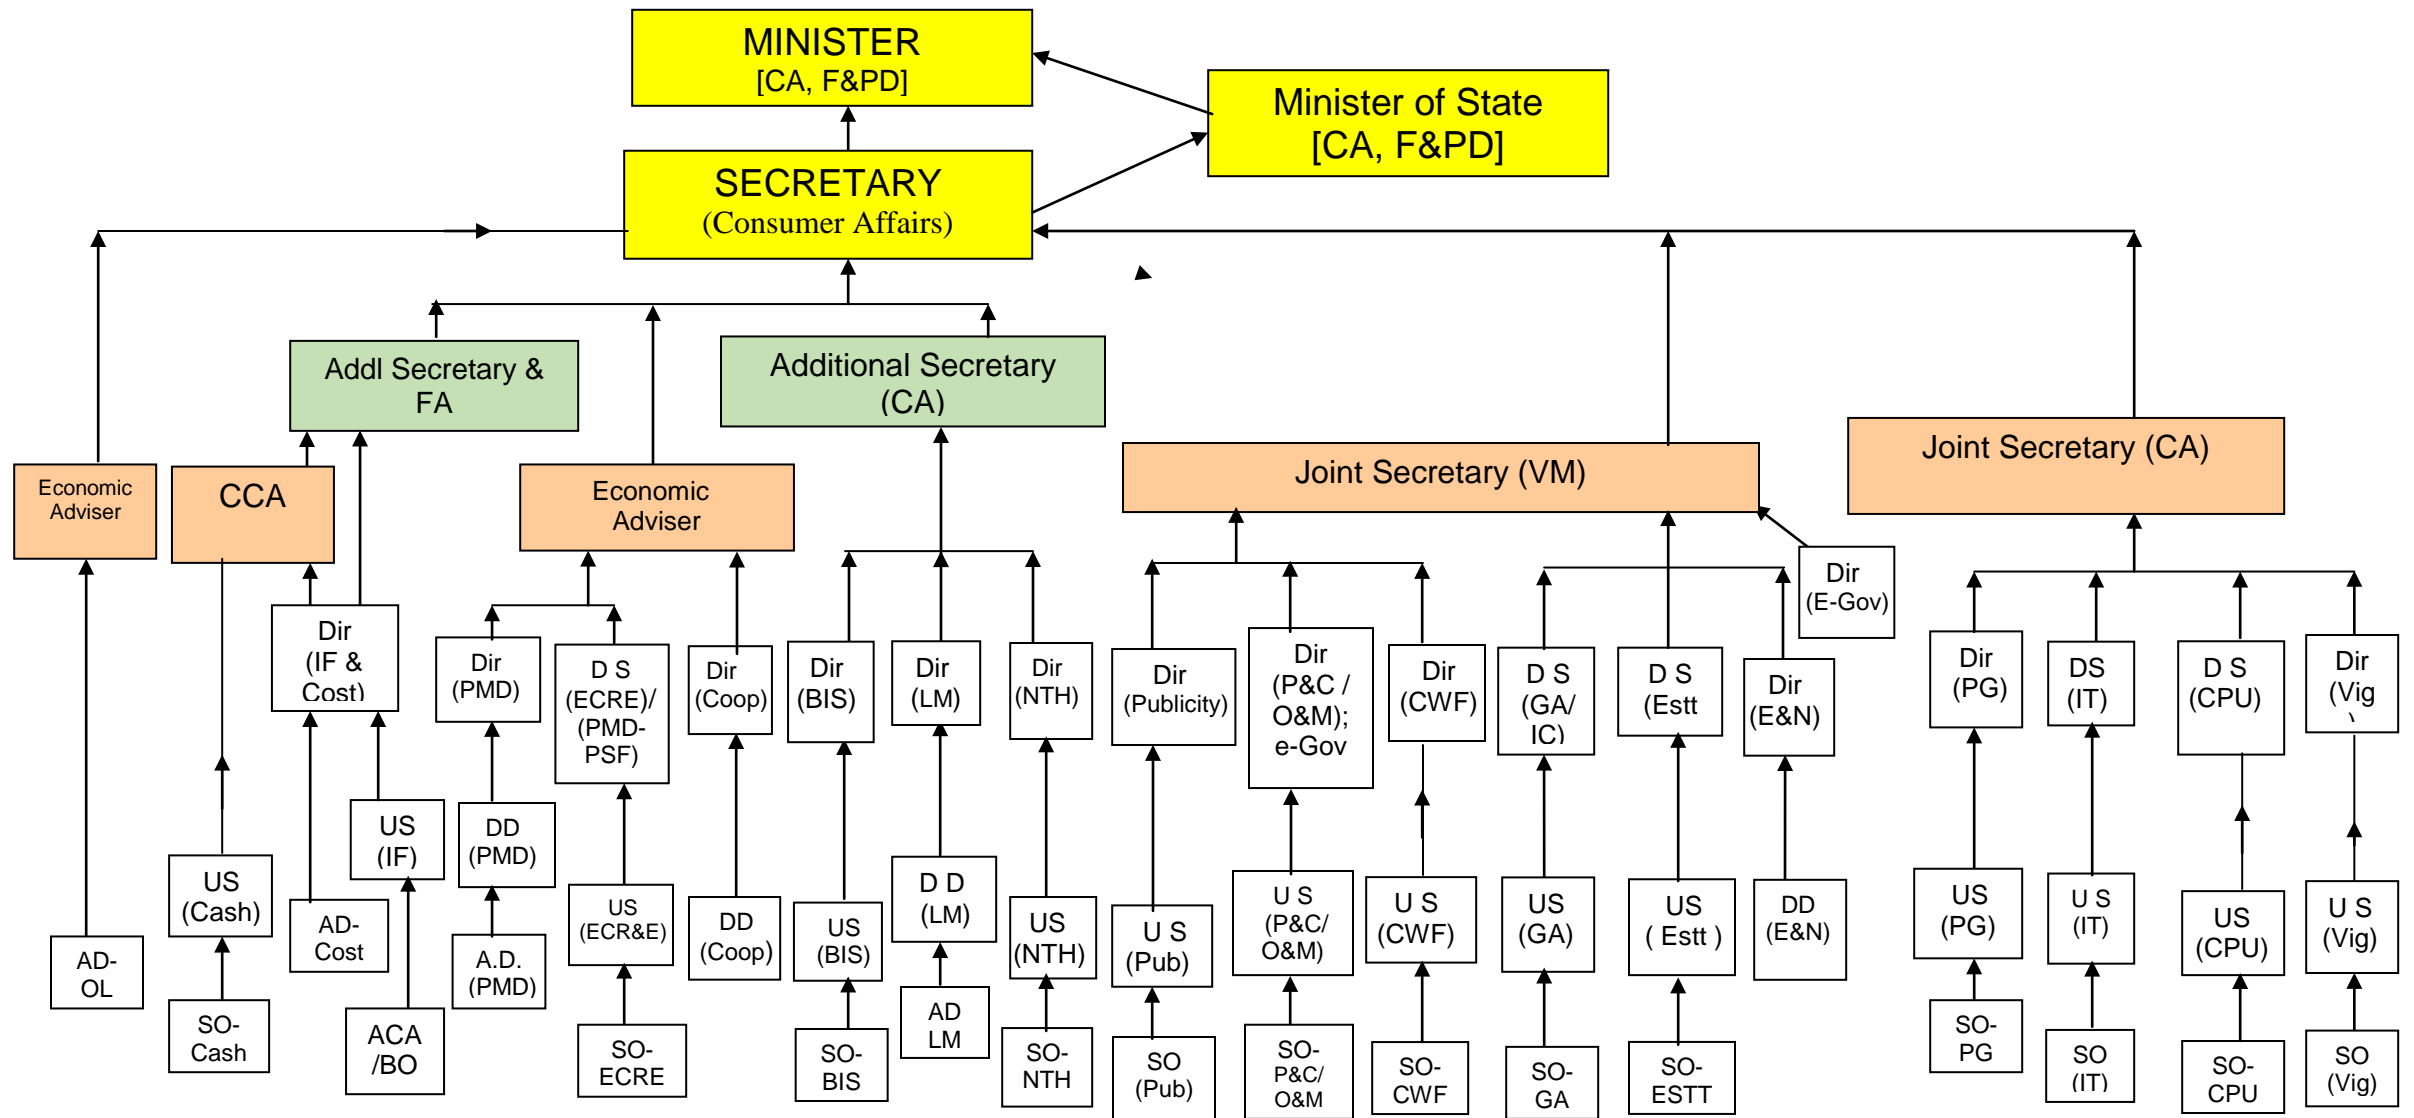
MINISTER
[CA, F&PD]

Minister of State
[CA, F&PD]

SECRETARY
(Consumer Affairs)

Addl Secretary & FA

Additional Secretary (CA)

Joint Secretary (VM)

Joint Secretary (CA)

Economic Adviser

CCA

Economic Adviser

Dir (IF & Cost)

Dir (PMD)

D S (ECRE)/ (PMD-PSF)

Dir (Coop)

Dir (BIS)

Dir (LM)

Dir (NTH)

Dir (Publicity)

Dir (P&C / O&M); e-Gov

Dir (CWF)

D S (GA/ IC)

D S (Estt

Dir (E&N)

Dir (E-Gov)

Dir (PG)

DS (IT)

D S (CPU)

Dir (Vig

US (Cash)

US (IF)

DD (PMD)

US (ECR&E)

DD (Coop)

US (BIS)

D D (LM)

US (NTH)

U S (Pub)

U S (P&C/ O&M)

U S (CWF)

US (GA)

US ( Estt )

DD (E&N)

US (PG)

U S (IT)

US (CPU)

U S (Vig)

AD-OL

SO-Cash

AD-Cost

ACA /BO

A.D. (PMD)

SO-ECRE

SO-BIS

AD LM

SO-NTH

SO (Pub)

SO-P&C/ O&M

SO-CWF

SO-GA

SO-ESTT

SO-PG

SO (IT)

SO-CPU

SO (Vig)